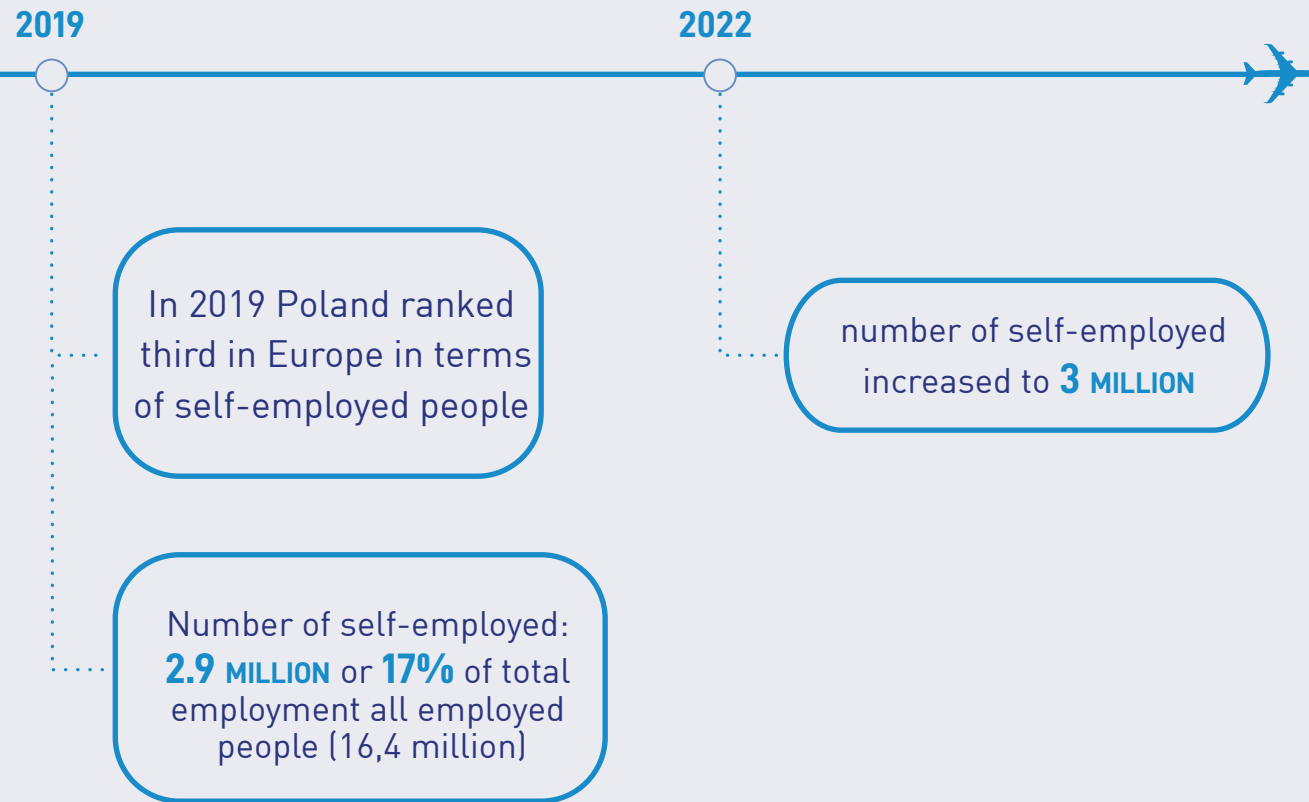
2019

2022

In 2019 Poland ranked third in Europe in terms of self-employed people

number of self-employed increased to 3 MILLION

Number of self-employed: 2.9 MILLION or 17% of total employment all employed people (16,4 million)